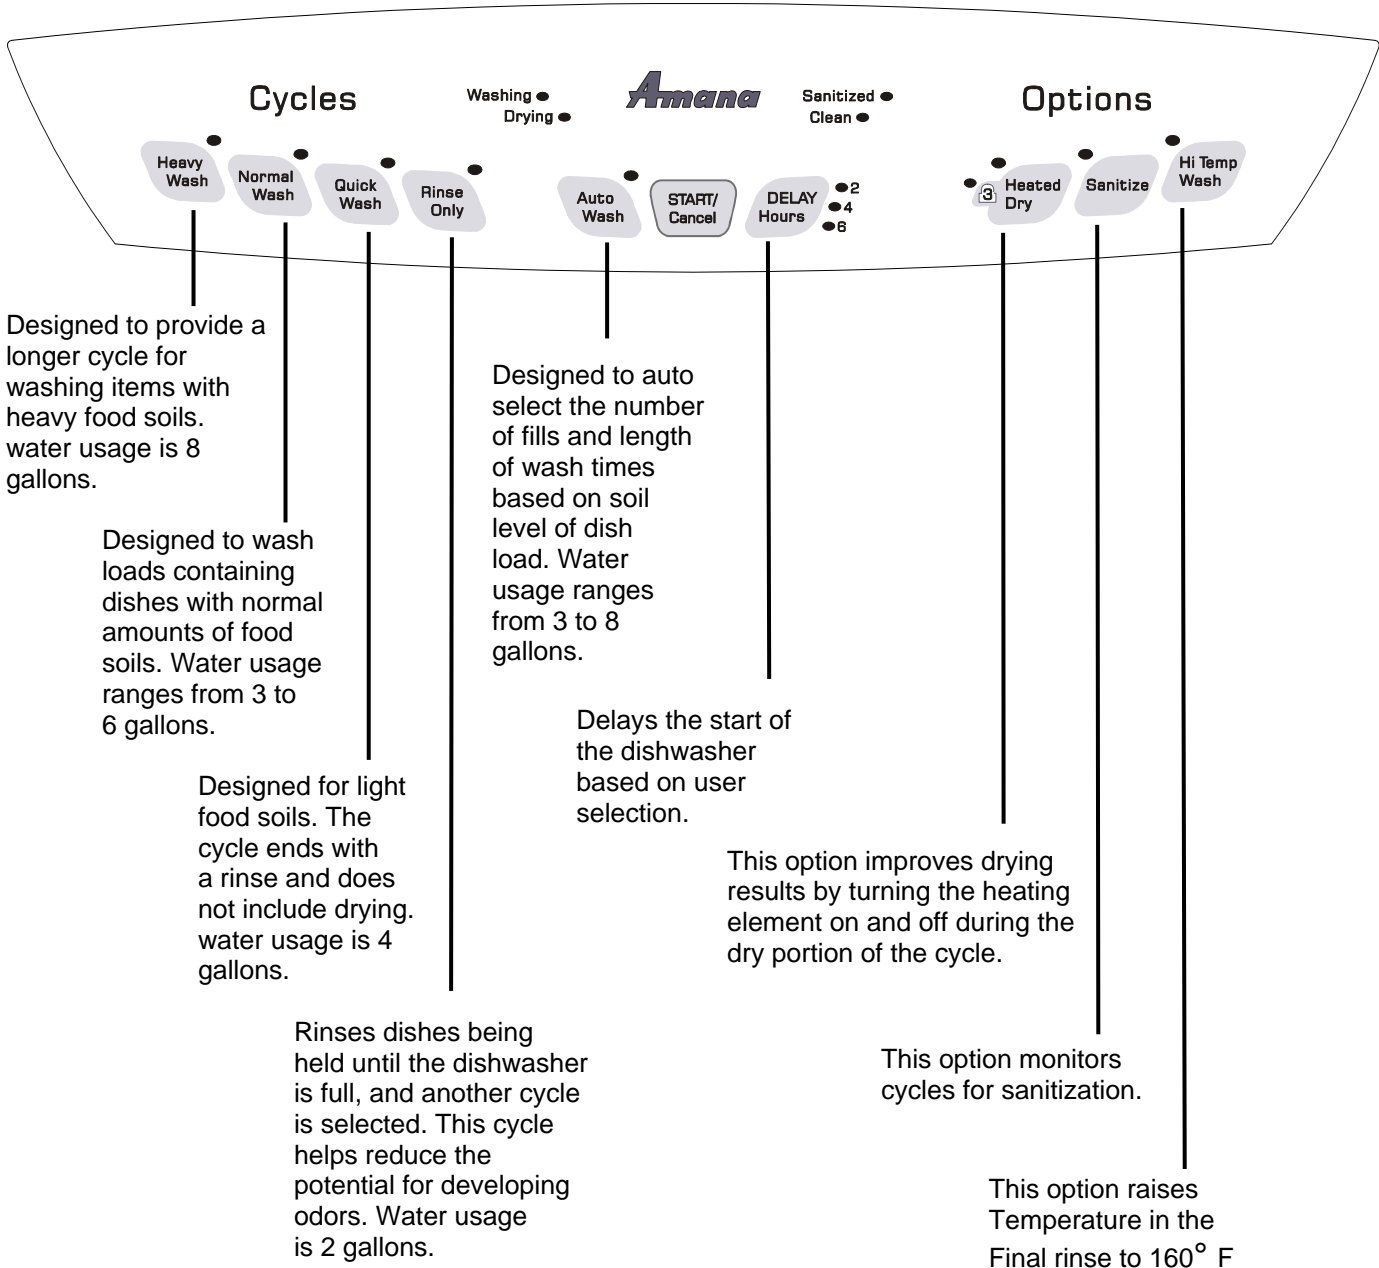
Cycles

Washing
Drying

Amana

Sanitized
Clean

Options

Heavy Wash

Normal Wash

Quick Wash

Rinse Only

Auto Wash

START/ Cancel

DELAY Hours

2
4
6

3 Heated Dry

Sanitize

Hi Temp Wash

Designed to provide a longer cycle for washing items with heavy food soils. water usage is 8 gallons.

Designed to wash loads containing dishes with normal amounts of food soils. Water usage ranges from 3 to 6 gallons.

Designed for light food soils. The cycle ends with a rinse and does not include drying. water usage is 4 gallons.

Rinses dishes being held until the dishwasher is full, and another cycle is selected. This cycle helps reduce the potential for developing odors. Water usage is 2 gallons.

Designed to auto select the number of fills and length of wash times based on soil level of dish load. Water usage ranges from 3 to 8 gallons.

Delays the start of the dishwasher based on user selection.

This option improves drying results by turning the heating element on and off during the dry portion of the cycle.

This option monitors cycles for sanitization.

This option raises Temperature in the Final rinse to 160° F